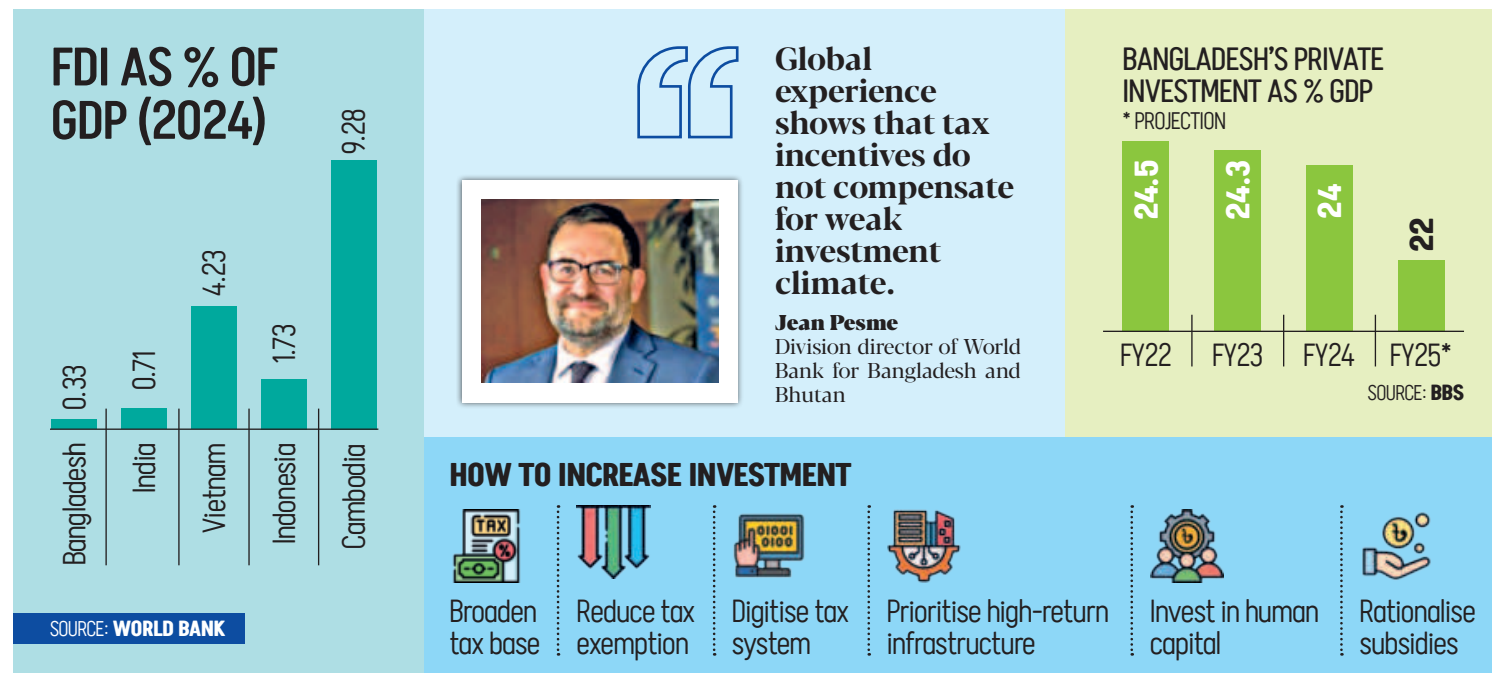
FDI AS % OF GDP (2024)

| Bangladesh | India | Vietnam | Indonesia | Cambodia |
|---|---|---|---|---|
| 0.33 | 0.71 | 4.23 | 1.73 | 9.28 |

SOURCE: WORLD BANK

Global experience shows that tax incentives do not compensate for weak investment climate.

Jean Pesme
Division director of World Bank for Bangladesh and Bhutan

BANGLADESH'S PRIVATE INVESTMENT AS % GDP
* PROJECTION

| FY22 | FY23 | FY24 | FY25* |
|---|---|---|---|
| 24.5 | 24.3 | 24 | 22 |

SOURCE: BBS

HOW TO INCREASE INVESTMENT

TAX

Broaden tax base

Reduce tax exemption

Digitise tax system

Prioritise high-return infrastructure

Invest in human capital

Rationalise subsidies